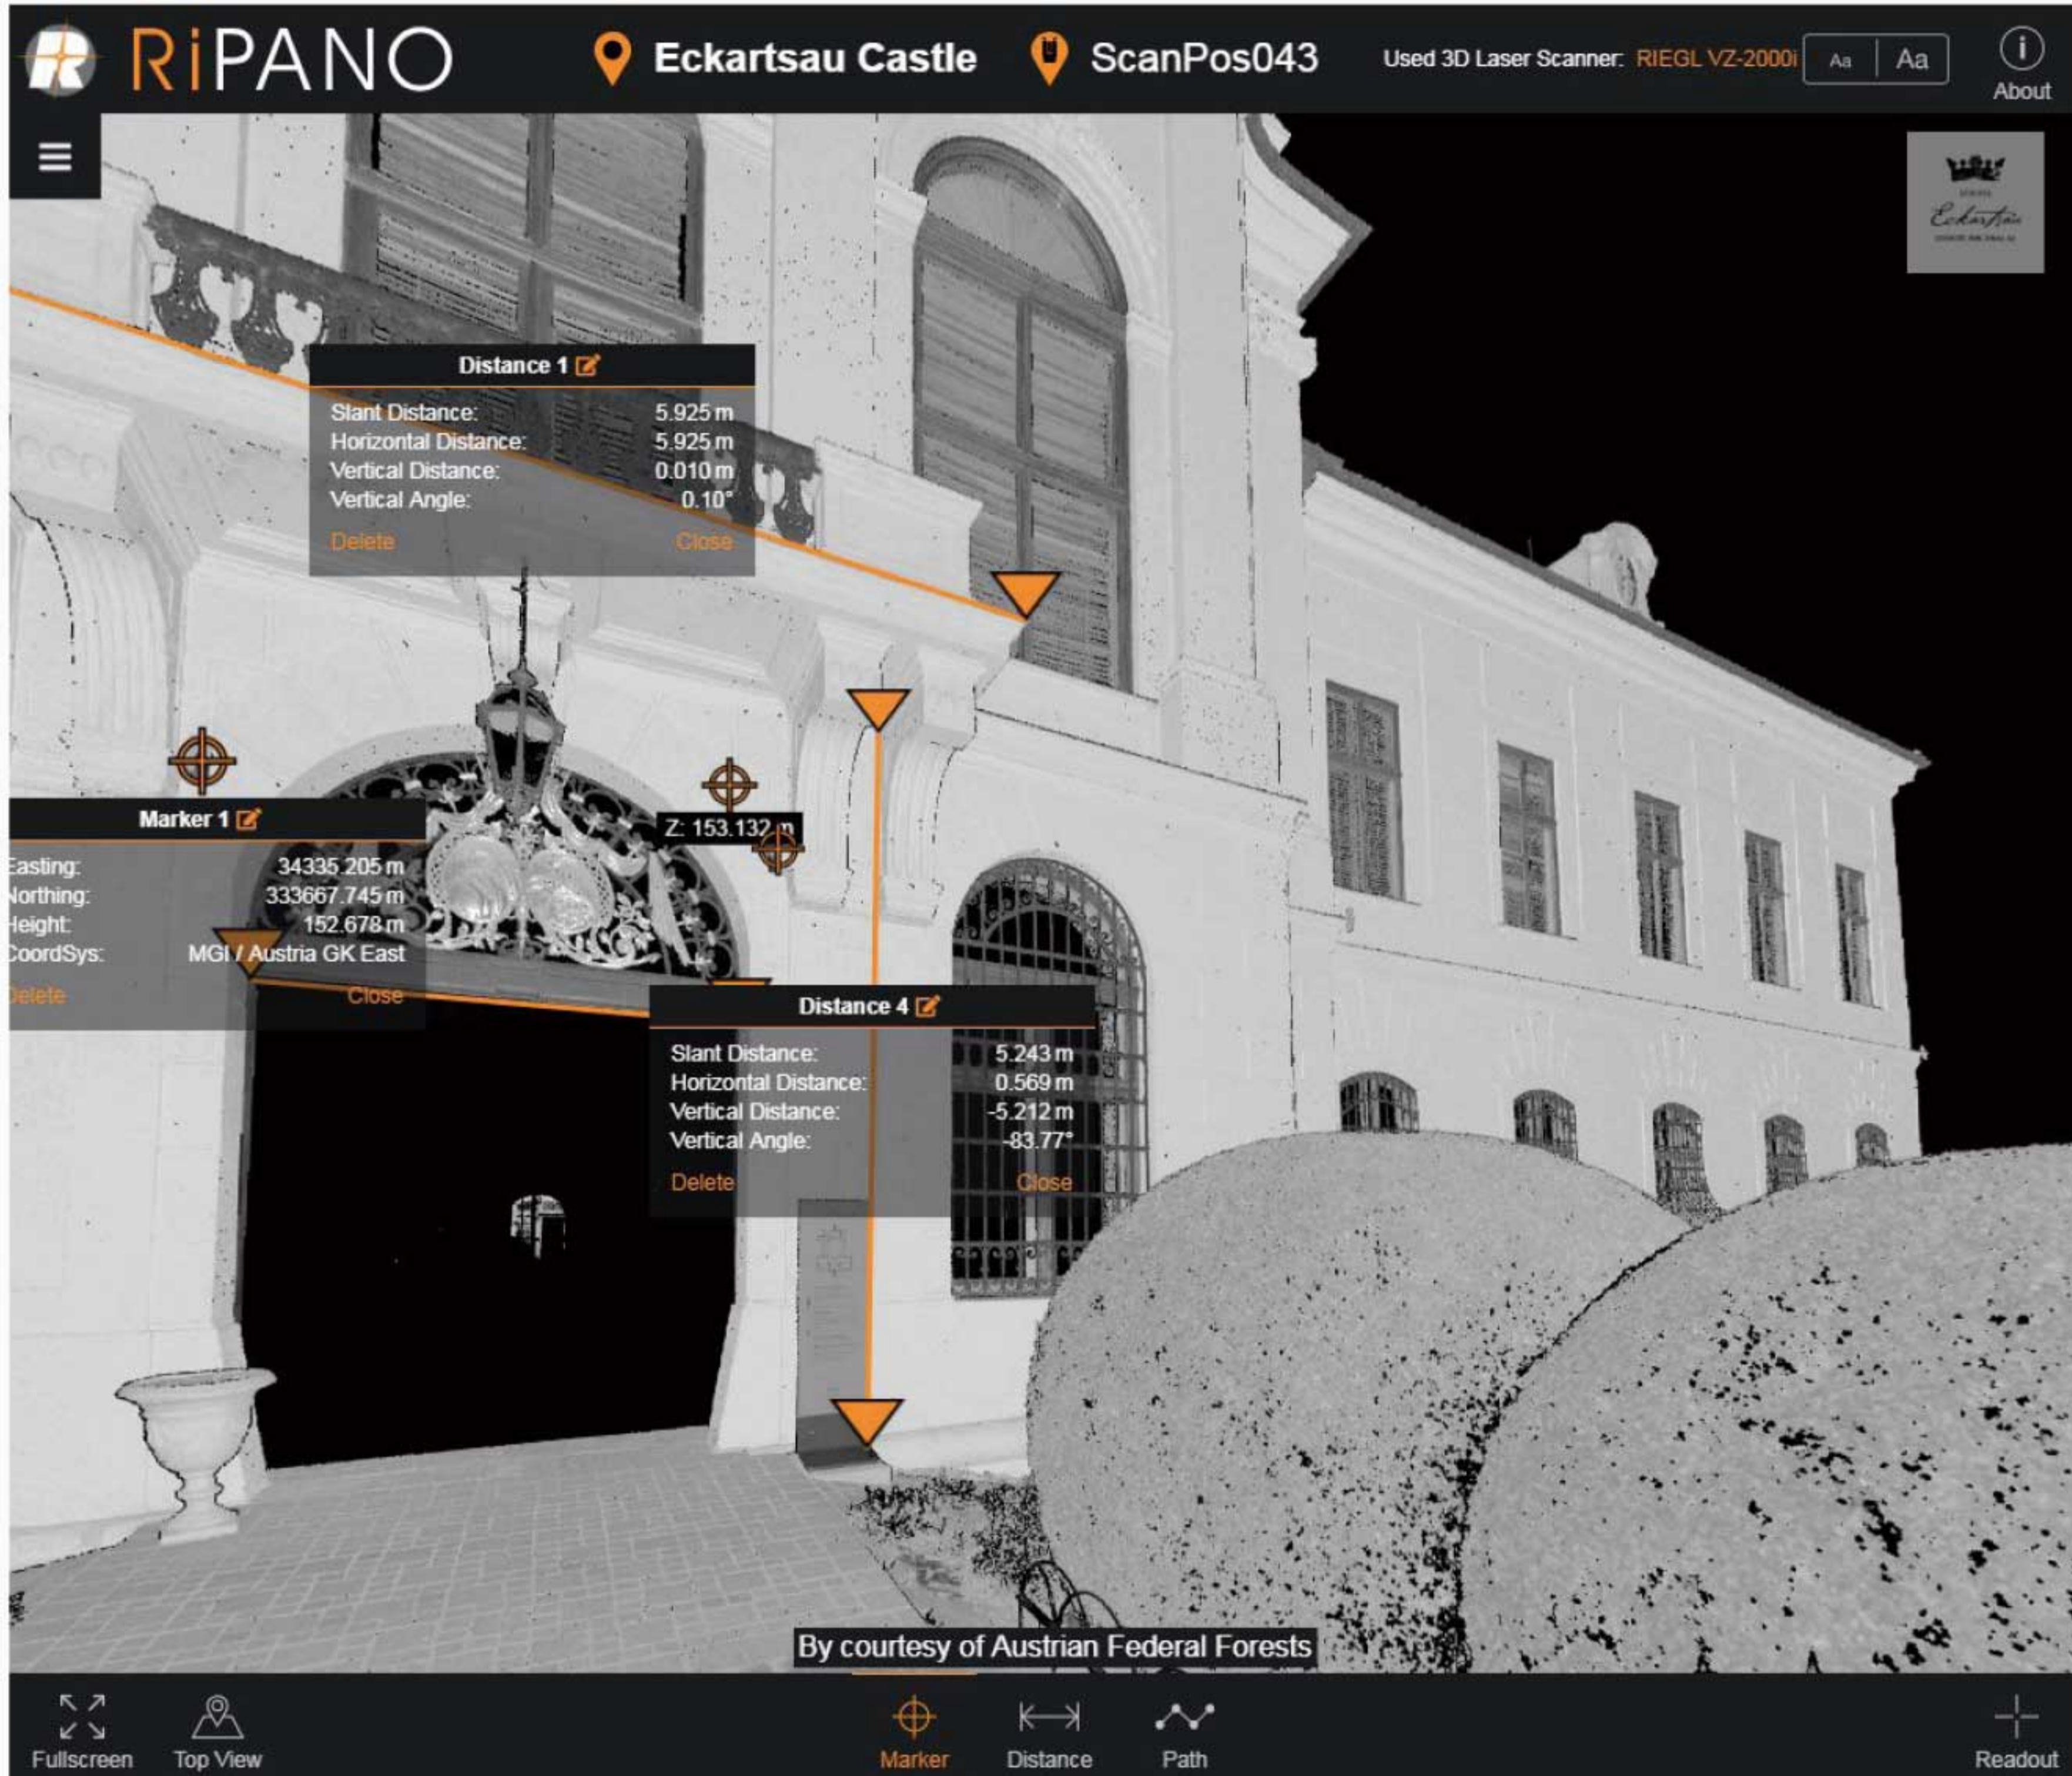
RiPANO

Eckartsau Castle

ScanPos043

Used 3D Laser Scanner: RIEGL VZ-2000i

Aa Aa

About

Distance 1

| | |
|---|---|
| Slant Distance: | 5.925 m |
| Horizontal Distance: | 5.925 m |
| Vertical Distance: | 0.010 m |
| Vertical Angle: | 0.10° |

Delete Close

Marker 1

| | |
|---|---|
| Easting: | 34335.205 m |
| Northing: | 333667.745 m |
| Height: | 152.678 m |
| CoordSys: | MGI / Austria GK East |

Delete Close

Z: 153.132 m

Distance 4

| | |
|---|---|
| Slant Distance: | 5.243 m |
| Horizontal Distance: | 0.569 m |
| Vertical Distance: | -5.212 m |
| Vertical Angle: | -83.77° |

Delete Close

By courtesy of Austrian Federal Forests

Fullscreen Top View Marker Distance Path Readout